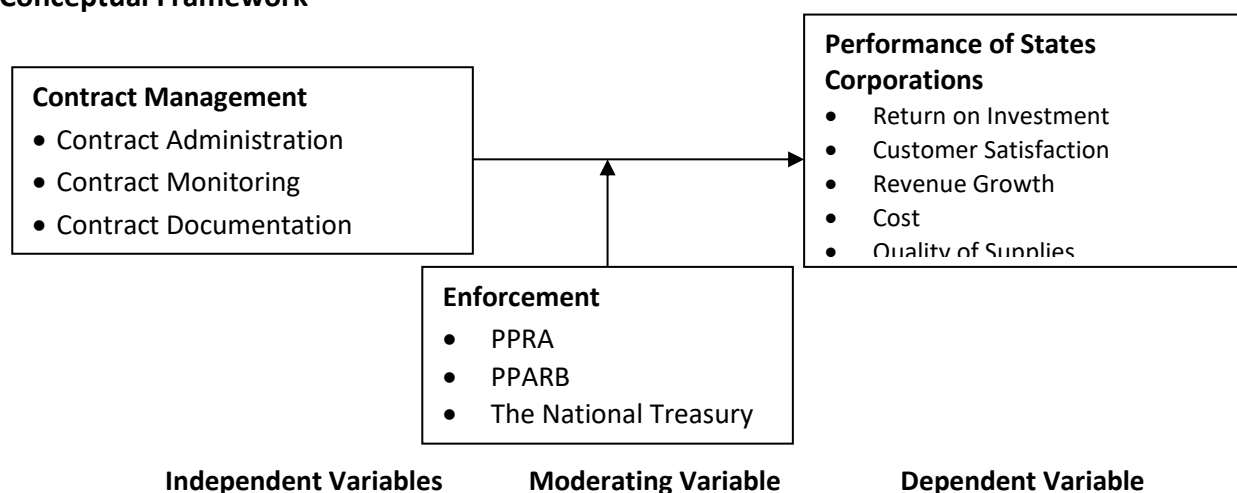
Conceptual Framework

Contract Management
- Contract Administration
- Contract Monitoring
- Contract Documentation

Performance of States Corporations
- Return on Investment
- Customer Satisfaction
- Revenue Growth
- Cost
- Quality of Supplies

Enforcement
- PPRA
- PPARB
- The National Treasury

Independent Variables

Moderating Variable

Dependent Variable